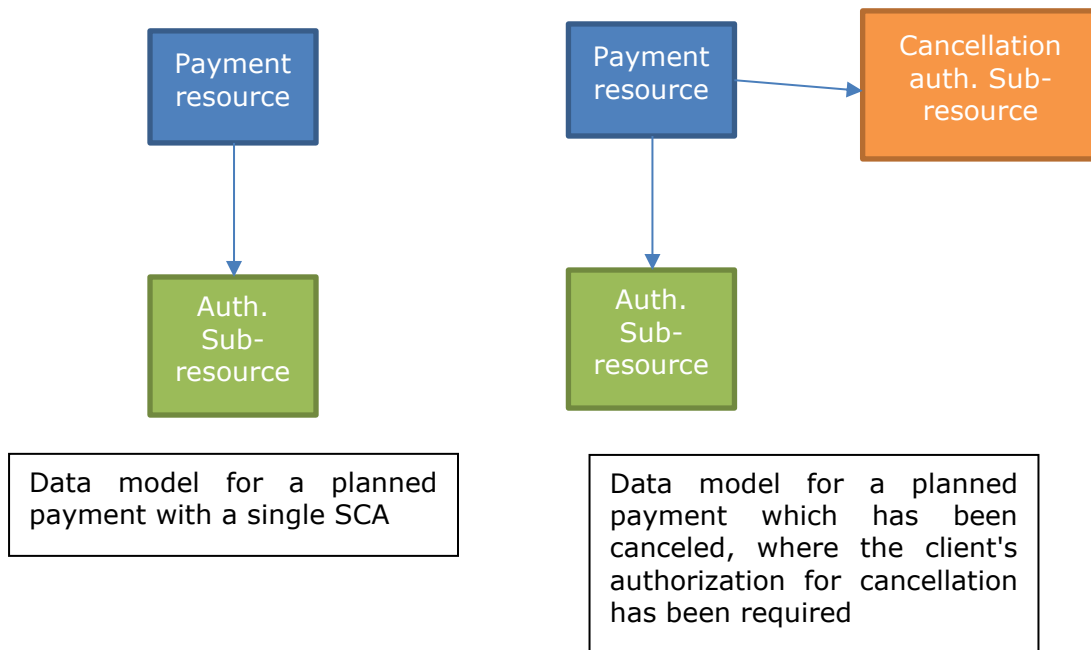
Payment resource

Auth. Sub-resource

Data model for a planned payment with a single SCA

Payment resource

Cancellation auth. Sub-resource

Auth. Sub-resource

Data model for a planned payment which has been canceled, where the client's authorization for cancellation has been required